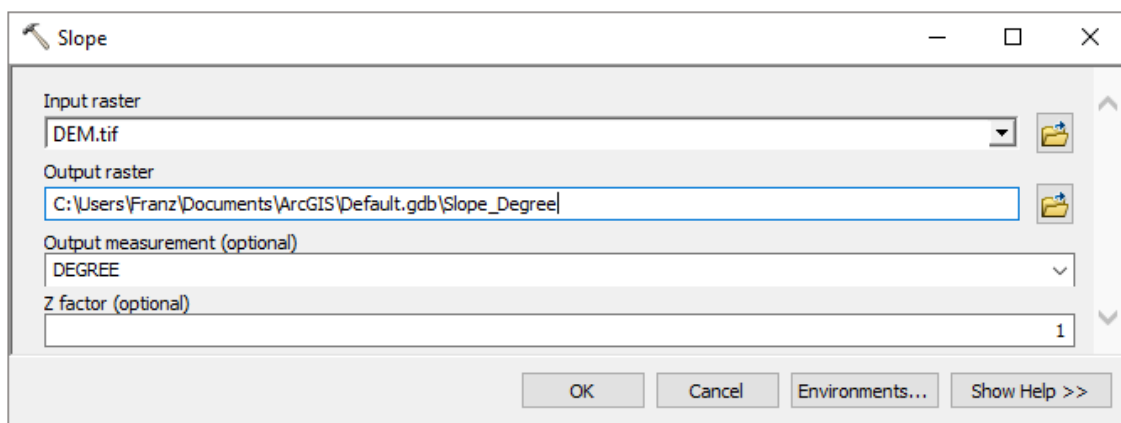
Slope

Input raster
DEM.tif

Output raster
C:\Users\Franz\Documents\ArcGIS\Default.gdb\Slope_Degree

Output measurement (optional)
DEGREE

Z factor (optional)
1

OK
Cancel
Environments...
Show Help >>